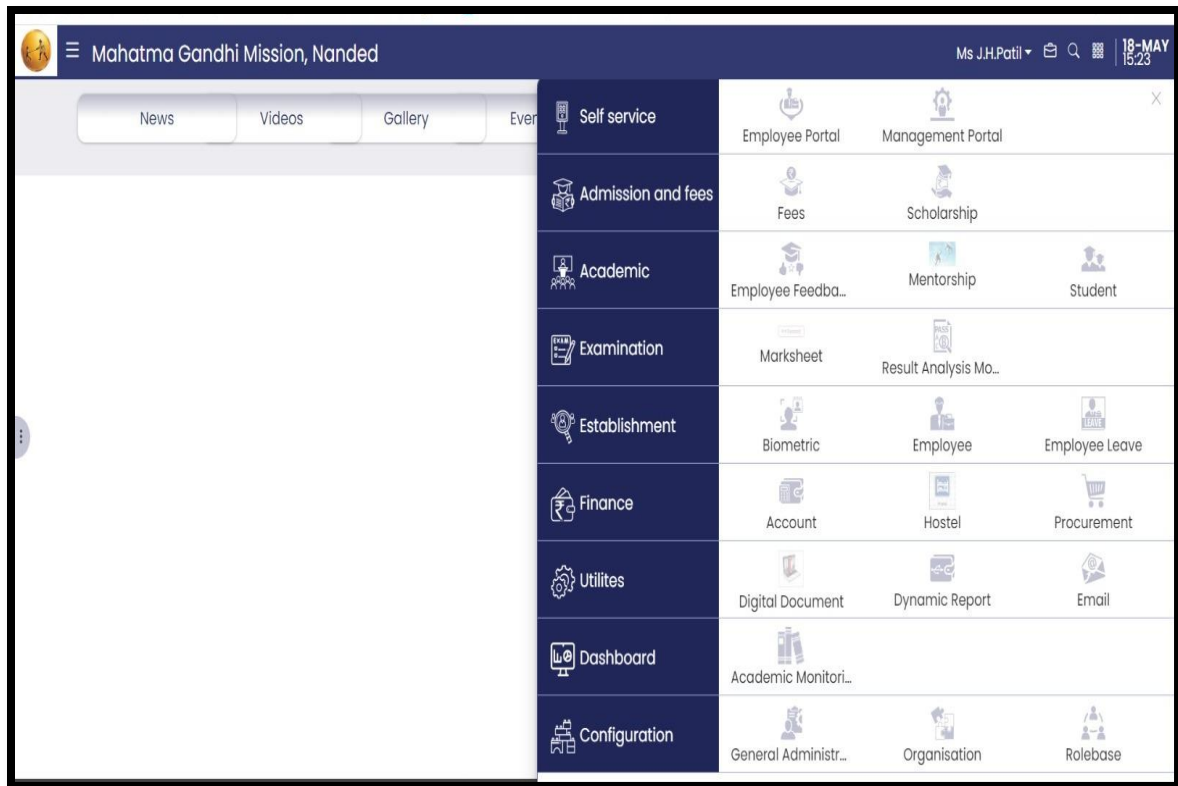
Mahatma Gandhi Mission, Nanded

Ms J.H.Patil ▾ 18-MAY 15:23

News Videos Gallery Even

Self service
Employee Portal
Management Portal

Admission and fees
Fees
Scholarship

Academic
Employee Feedba...
Mentorship
Student

Examination
Marksheet
Result Analysis Mo...

Establishment
Biometric
Employee
Employee Leave

Finance
Account
Hostel
Procurement

Utilites
Digital Document
Dynamic Report
Email

Dashboard
Academic Monitori...

Configuration
General Administr...
Organisation
Rolebase